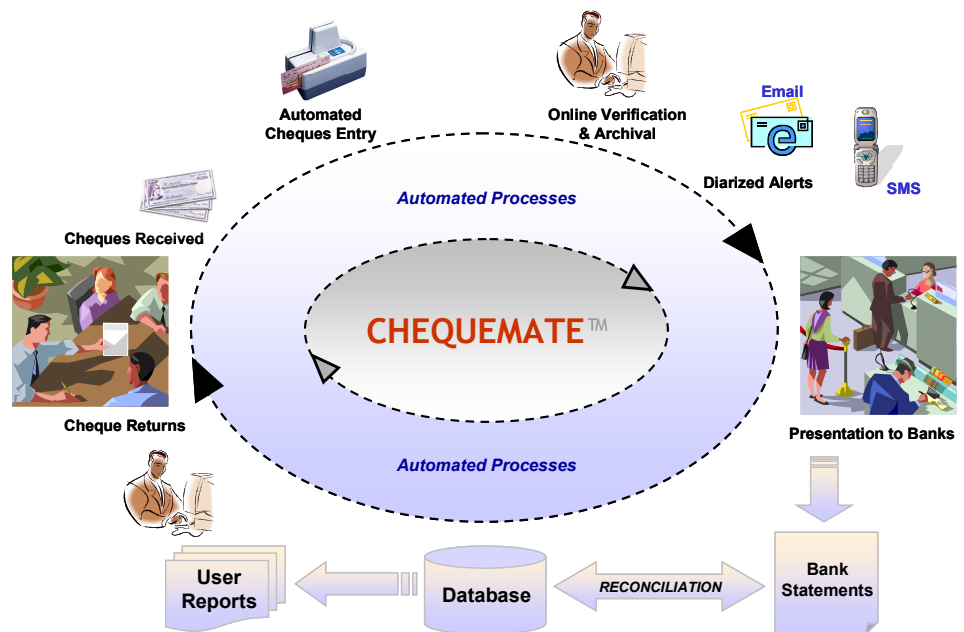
Automated Cheques Entry

Online Verification & Archival

Email

Diarized Alerts

SMS

Cheques Received

Automated Processes

CHEQUEMATE™

Cheque Returns

Presentation to Banks

Automated Processes

User Reports

Database

RECONCILIATION

Bank Statements